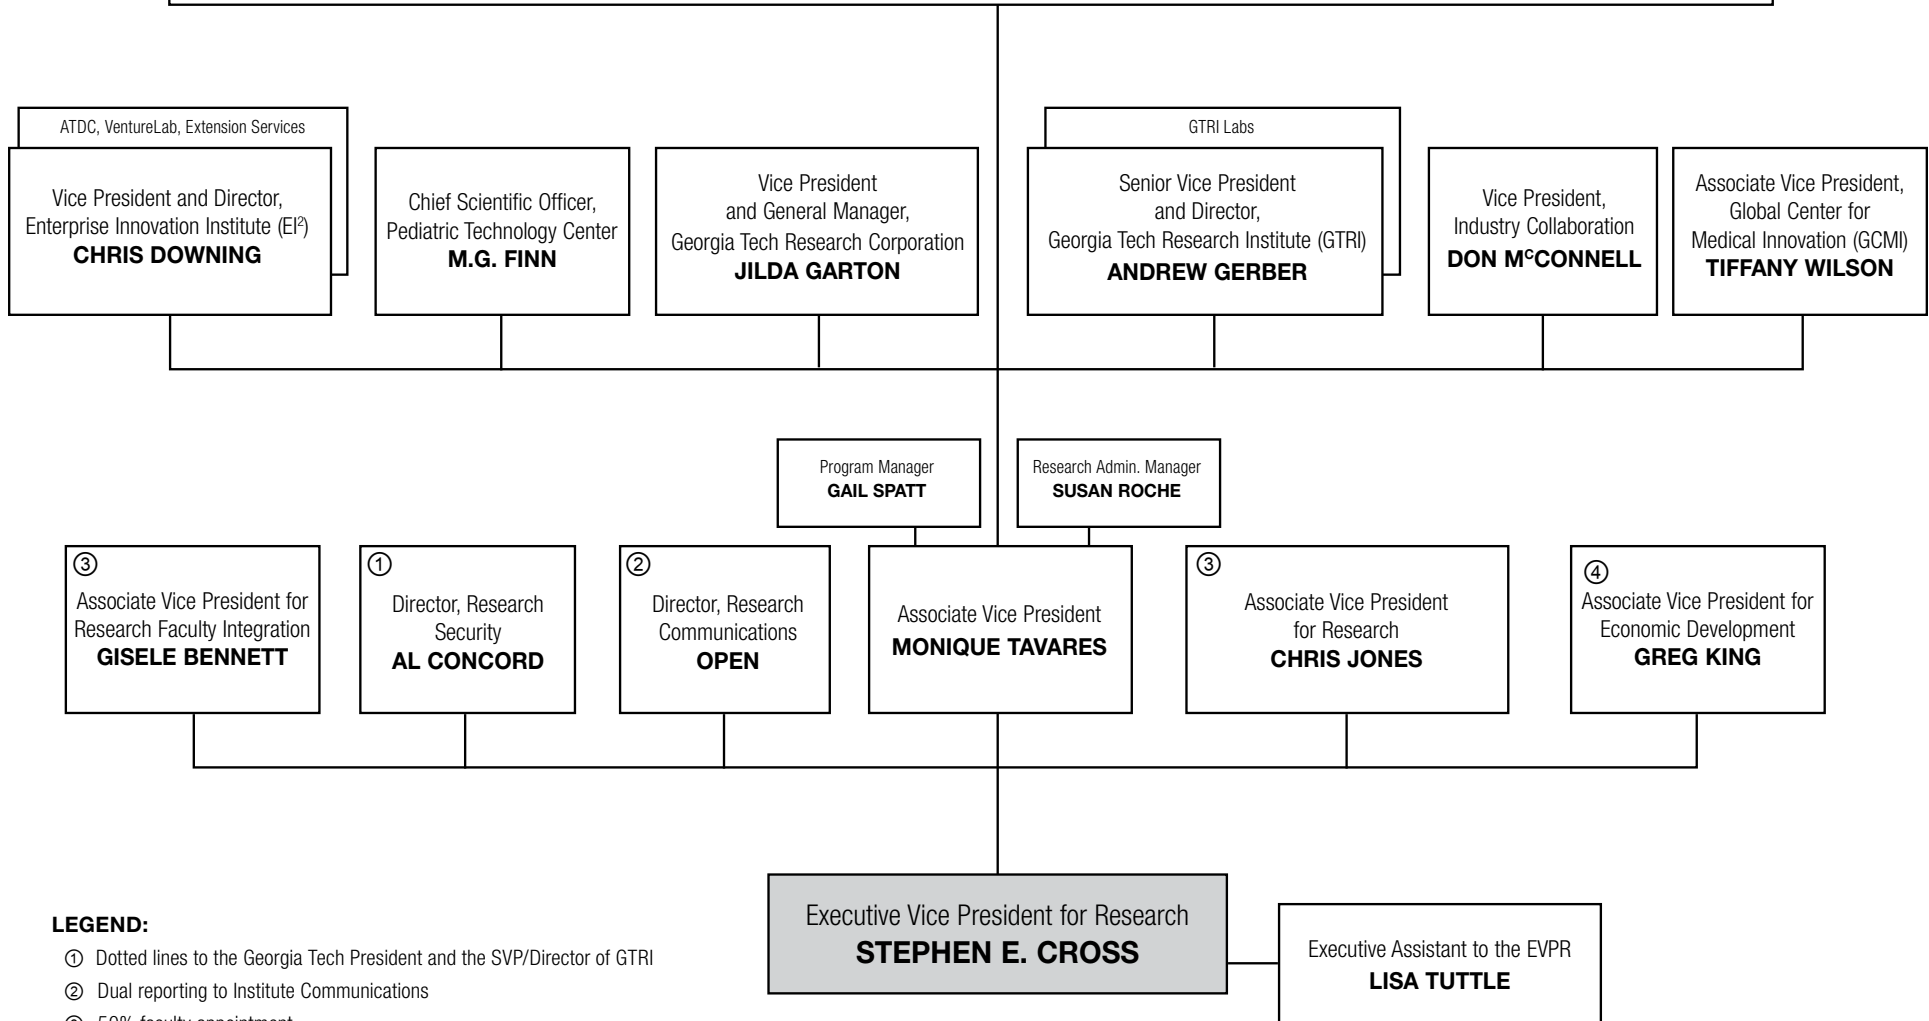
ATDC, VentureLab, Extension Services

Vice President and Director, Enterprise Innovation Institute (EI$^2$)
**CHRIS DOWNING**

Chief Scientific Officer, Pediatric Technology Center
**M.G. FINN**

Vice President and General Manager, Georgia Tech Research Corporation
**JILDA GARTON**

GTRI Labs

Senior Vice President and Director, Georgia Tech Research Institute (GTRI)
**ANDREW GERBER**

Vice President, Industry Collaboration
**DON M$^C$CONNELL**

Associate Vice President, Global Center for Medical Innovation (GCMI)
**TIFFANY WILSON**

Program Manager
**GAIL SPATT**

Research Admin. Manager
**SUSAN ROCHE**

③ Associate Vice President for Research Faculty Integration
**GISELE BENNETT**

① Director, Research Security
**AL CONCORD**

② Director, Research Communications
**OPEN**

Associate Vice President
**MONIQUE TAVARES**

③ Associate Vice President for Research
**CHRIS JONES**

④ Associate Vice President for Economic Development
**GREG KING**

Executive Vice President for Research
**STEPHEN E. CROSS**

Executive Assistant to the EVPR
**LISA TUTTLE**

**LEGEND:**
① Dotted lines to the Georgia Tech President and the SVP/Director of GTRI
② Dual reporting to Institute Communications
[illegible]